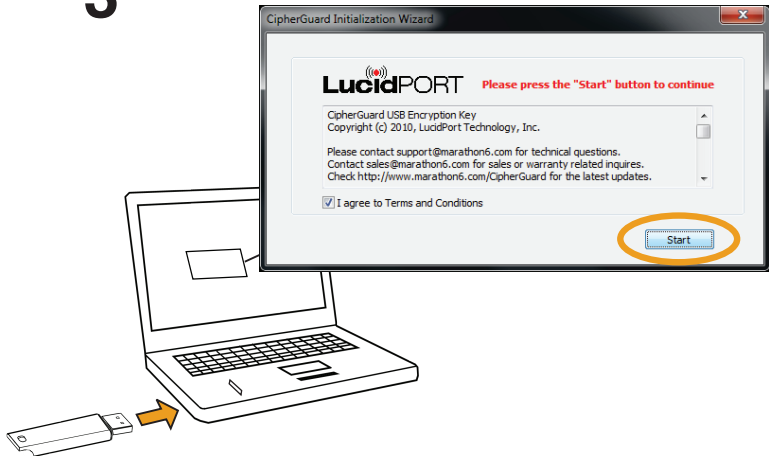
3

CipherGuard Initialization Wizard

LucidPORT Please press the "Start" button to continue

CipherGuard USB Encryption Key
Copyright (c) 2010, LucidPort Technology, Inc.

Please contact support@marathon6.com for technical questions.
Contact sales@marathon6.com for sales or warranty related inquires.
Check http://www.marathon6.com/CipherGuard for the latest updates.

I agree to Terms and Conditions

Start